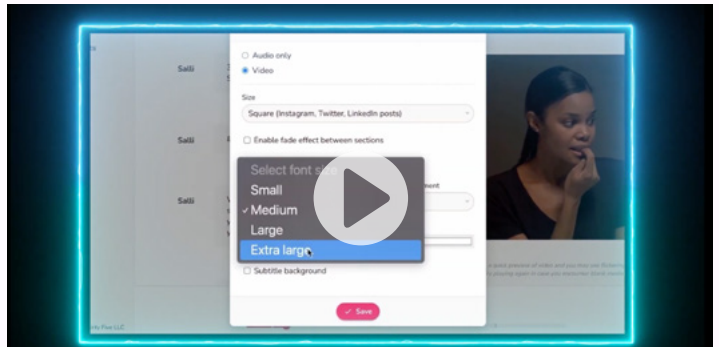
Salli

Salli

Salli

Audio only

Video

Size

Square (Instagram, Twitter, LinkedIn posts)

Enable fade effect between sections

Select font size

Small

✓ Medium

Large

Extra large

ment

Subtitle background

✓ Save